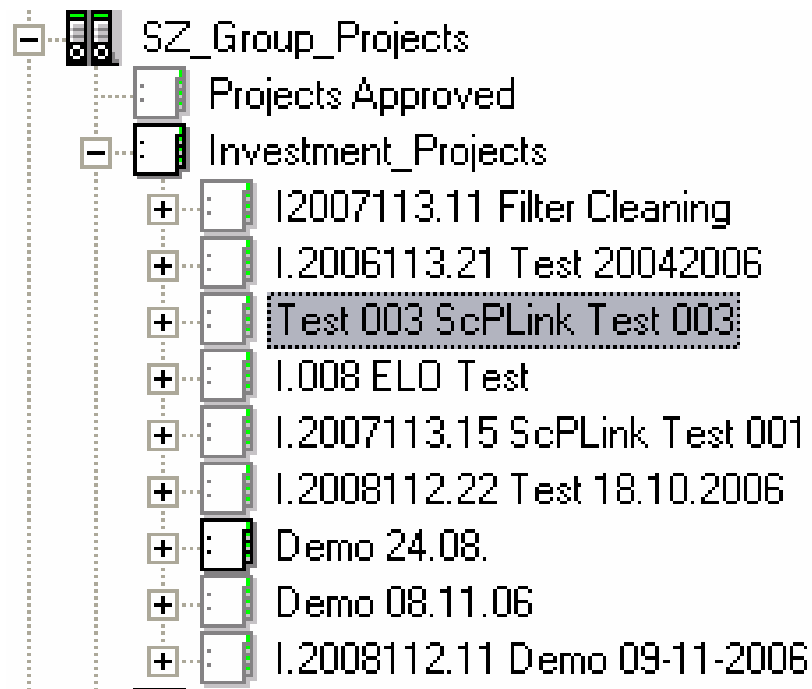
SZ_Group_Projects
Projects Approved
Investment_Projects
I2007113.11 Filter Cleaning
I.2006113.21 Test 20042006
Test 003 ScPLink Test 003
I.008 ELO Test
I.2007113.15 ScPLink Test 001
I.2008112.22 Test 18.10.2006
Demo 24.08.
Demo 08.11.06
I.2008112.11 Demo 09-11-2006